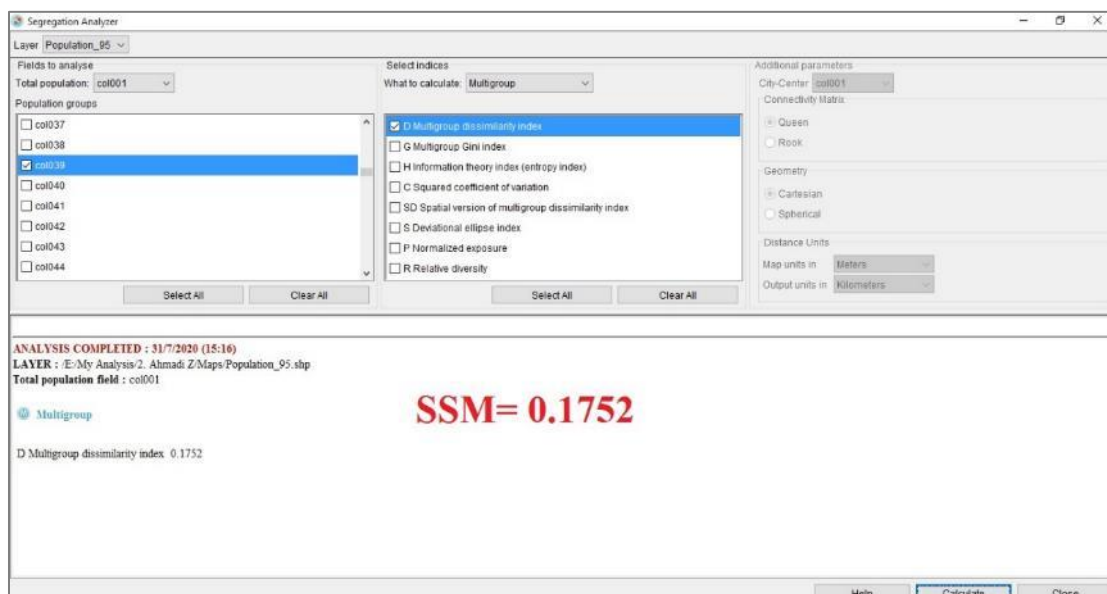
Segregation Analyzer

Layer Population_95

Fields to analyse
Total population: col001
Population groups
col037
col038
col039
col040
col041
col042
col043
col044

Select All Clear All

Select indices
What to calculate: Multigroup
D Multigroup dissimilarity index
G Multigroup Gini index
H Information theory index (entropy index)
C Squared coefficient of variation
SD Spatial version of multigroup dissimilarity index
S Deviational ellipse index
P Normalized exposure
R Relative diversity

Select All Clear All

Additional parameters
City-Center col001
Connectivity Matrix
Queen
Rook
Geometry
Cartesian
Spherical
Distance Units
Map units in Meters
Output units in Kilometers

ANALYSIS COMPLETED : 31/7/2020 (15:16)
LAYER : /E:/My Analysis/2. Ahmadi Z/Maps/Population_95.shp
Total population field : col001

Multigroup

SSM= 0.1752

D Multigroup dissimilarity index 0.1752

Help Calculate Close